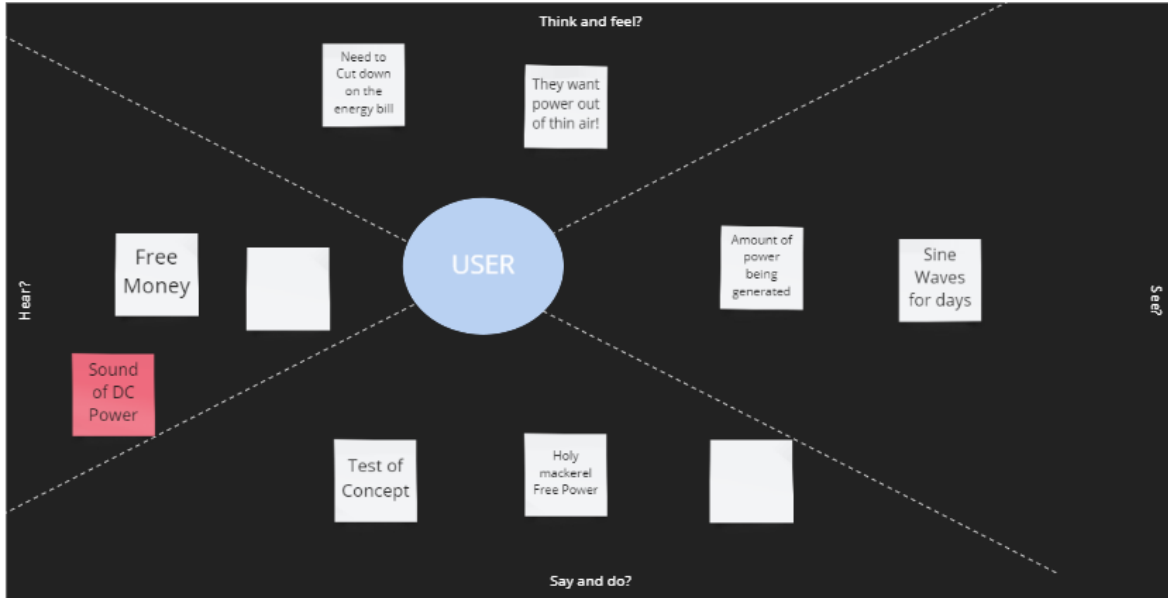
Think and feel?

Need to Cut down on the energy bill

They want power out of thin air!

Hear?

Free Money

Sound of DC Power

USER

Amount of power being generated

Sine Waves for days

See?

Test of Concept

Holy mackerel Free Power

Say and do?